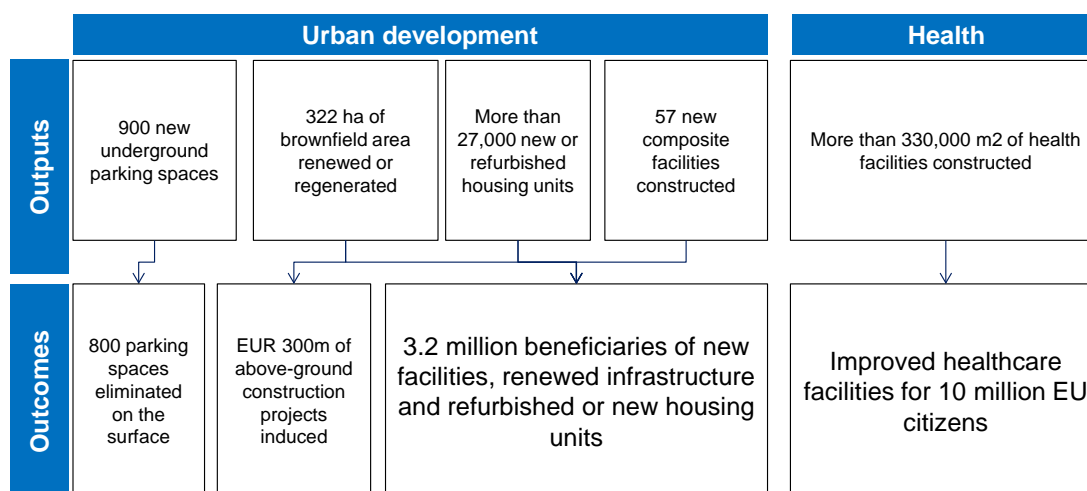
Urban development

Health

Outputs

900 new underground parking spaces

322 ha of brownfield area renewed or regenerated

More than 27,000 new or refurbished housing units

57 new composite facilities constructed

More than 330,000 m2 of health facilities constructed

Outcomes

800 parking spaces eliminated on the surface

EUR 300m of above-ground construction projects induced

3.2 million beneficiaries of new facilities, renewed infrastructure and refurbished or new housing units

Improved healthcare facilities for 10 million EU citizens